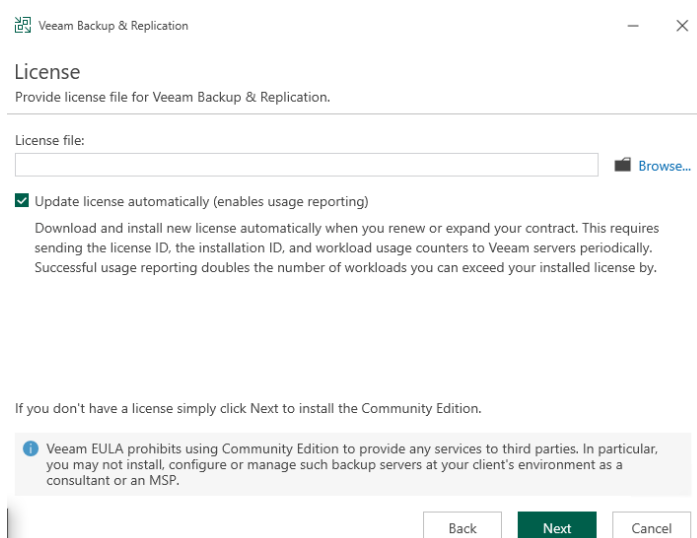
Veeam Backup & Replication

License
Provide license file for Veeam Backup & Replication.

License file:

Browse...

Update license automatically (enables usage reporting)

Download and install new license automatically when you renew or expand your contract. This requires sending the license ID, the installation ID, and workload usage counters to Veeam servers periodically. Successful usage reporting doubles the number of workloads you can exceed your installed license by.

If you don't have a license simply click Next to install the Community Edition.

Veeam EULA prohibits using Community Edition to provide any services to third parties. In particular, you may not install, configure or manage such backup servers at your client's environment as a consultant or an MSP.

Back Next Cancel